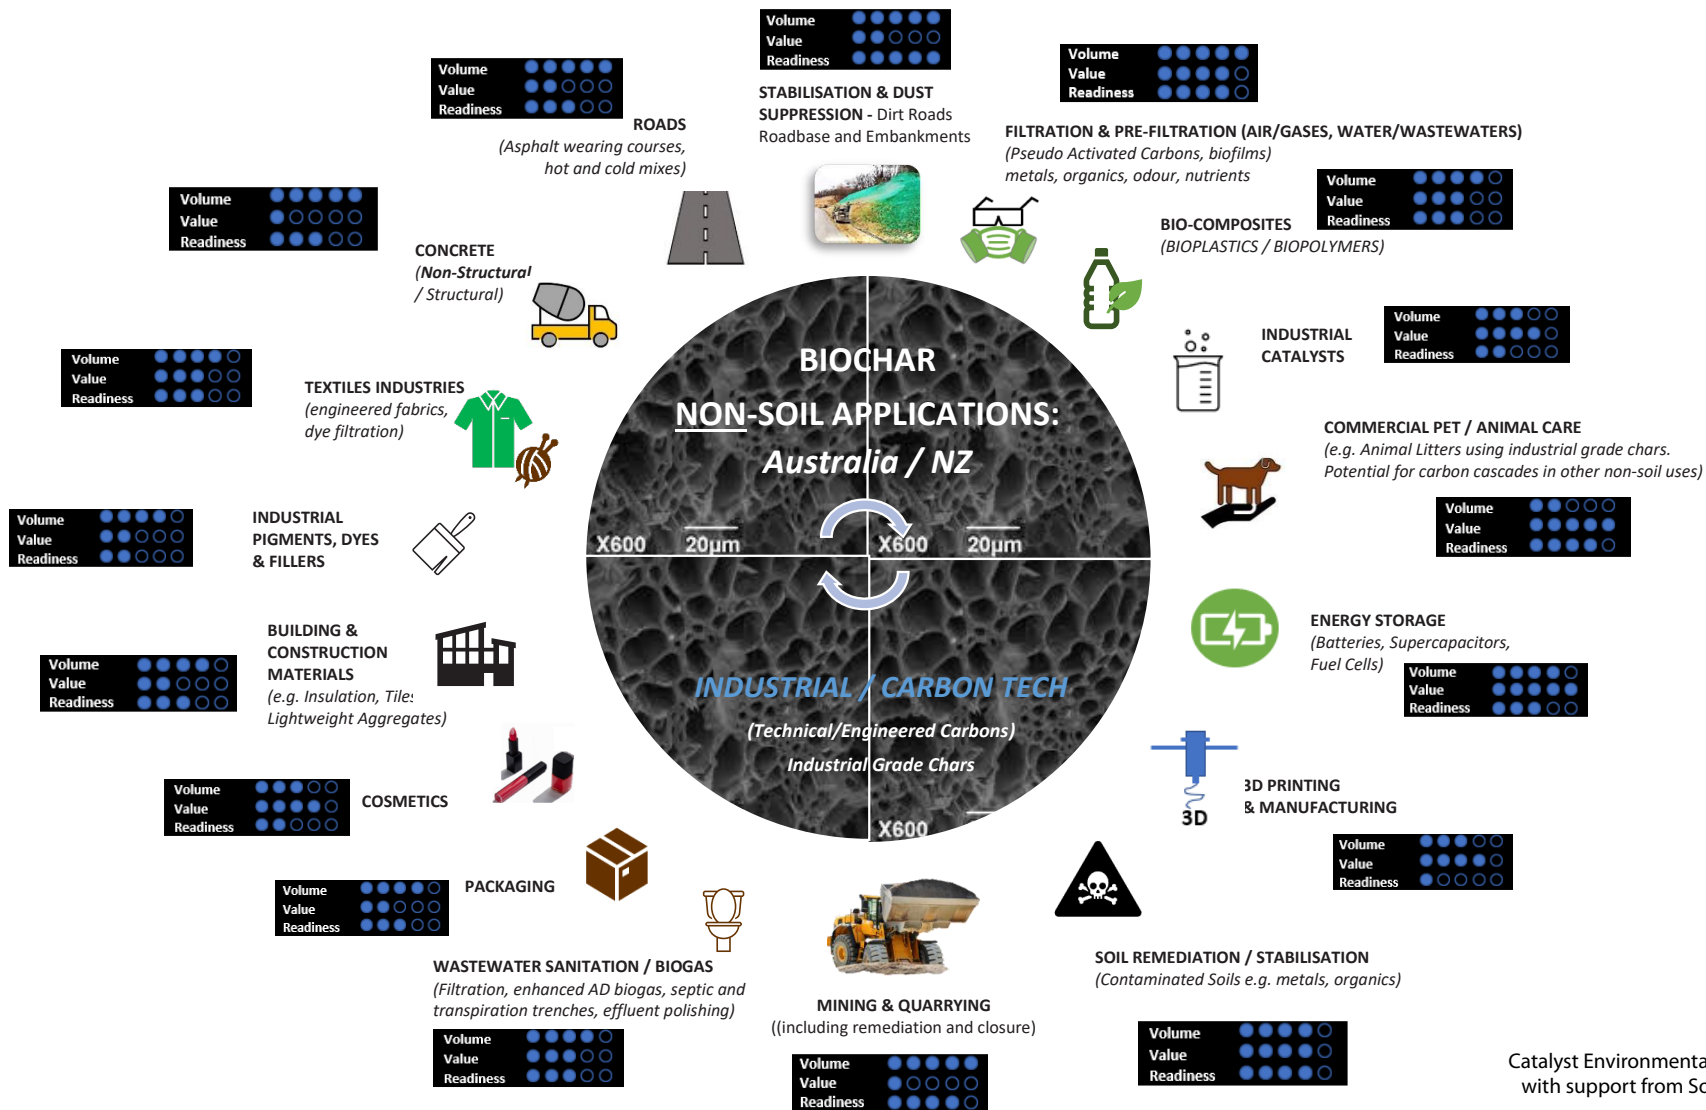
Volume
Value
Readiness

STABILISATION & DUST SUPPRESSION - Dirt Roads Roadbase and Embankments

Volume
Value
Readiness

ROADS
(Asphalt wearing courses, hot and cold mixes)

Volume
Value
Readiness

FILTRATION & PRE-FILTRATION (AIR/GASES, WATER/WASTEWATERS)
(Pseudo Activated Carbons, biofilms)
metals, organics, odour, nutrients

Volume
Value
Readiness

CONCRETE
(Non-Structural / Structural)

Volume
Value
Readiness

BIO-COMPOSITES
(BIOPLASTICS / BIOPOLYMERS)

Volume
Value
Readiness

INDUSTRIAL CATALYSTS

Volume
Value
Readiness

TEXTILES INDUSTRIES
(engineered fabrics, dye filtration)

Volume
Value
Readiness

BIOCHAR
NON-SOIL APPLICATIONS:
Australia / NZ

COMMERCIAL PET / ANIMAL CARE
(e.g. Animal Litters using industrial grade chars. Potential for carbon cascades in other non-soil uses)

Volume
Value
Readiness

INDUSTRIAL PIGMENTS, DYES & FILLERS

X600 20µm X600 20µm

Volume
Value
Readiness

BUILDING & CONSTRUCTION MATERIALS
(e.g. Insulation, Tiles Lightweight Aggregates)

ENERGY STORAGE
(Batteries, Supercapacitors, Fuel Cells)

Volume
Value
Readiness

INDUSTRIAL / CARBON TECH
(Technical/Engineered Carbons)
Industrial Grade Chars

Volume
Value
Readiness

COSMETICS

X600

3D PRINTING & MANUFACTURING
3D

Volume
Value
Readiness

Volume
Value
Readiness

PACKAGING

WASTEWATER SANITATION / BIOGAS
(Filtration, enhanced AD biogas, septic and transpiration trenches, effluent polishing)

Volume
Value
Readiness

MINING & QUARRYING
((including remediation and closure)

Volume
Value
Readiness

SOIL REMEDIATION / STABILISATION
(Contaminated Soils e.g. metals, organics)

Volume
Value
Readiness

Catalyst Environmenta
with support from Sc